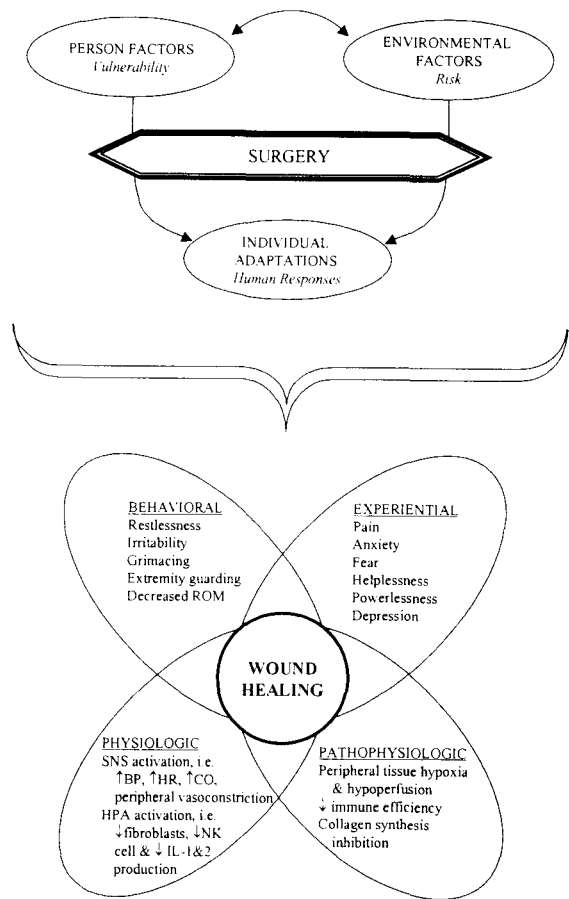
PERSON FACTORS
*Vulnerability*

ENVIRONMENTAL FACTORS
*Risk*

SURGERY

INDIVIDUAL ADAPTATIONS
*Human Responses*

BEHAVIORAL
Restlessness
Irritability
Grimacing
Extremity guarding
Decreased ROM

EXPERIENTIAL
Pain
Anxiety
Fear
Helplessness
Powerlessness
Depression

WOUND HEALING

PHYSIOLOGIC
SNS activation, i.e. ↑BP, ↑HR, ↑CO, peripheral vasoconstriction
HPA activation, i.e. ↓fibroblasts, ↓NK cell & ↓ IL-1&2 production

PATHOPHYSIOLOGIC
Peripheral tissue hypoxia & hypoperfusion
↓ immune efficiency
Collagen synthesis inhibition